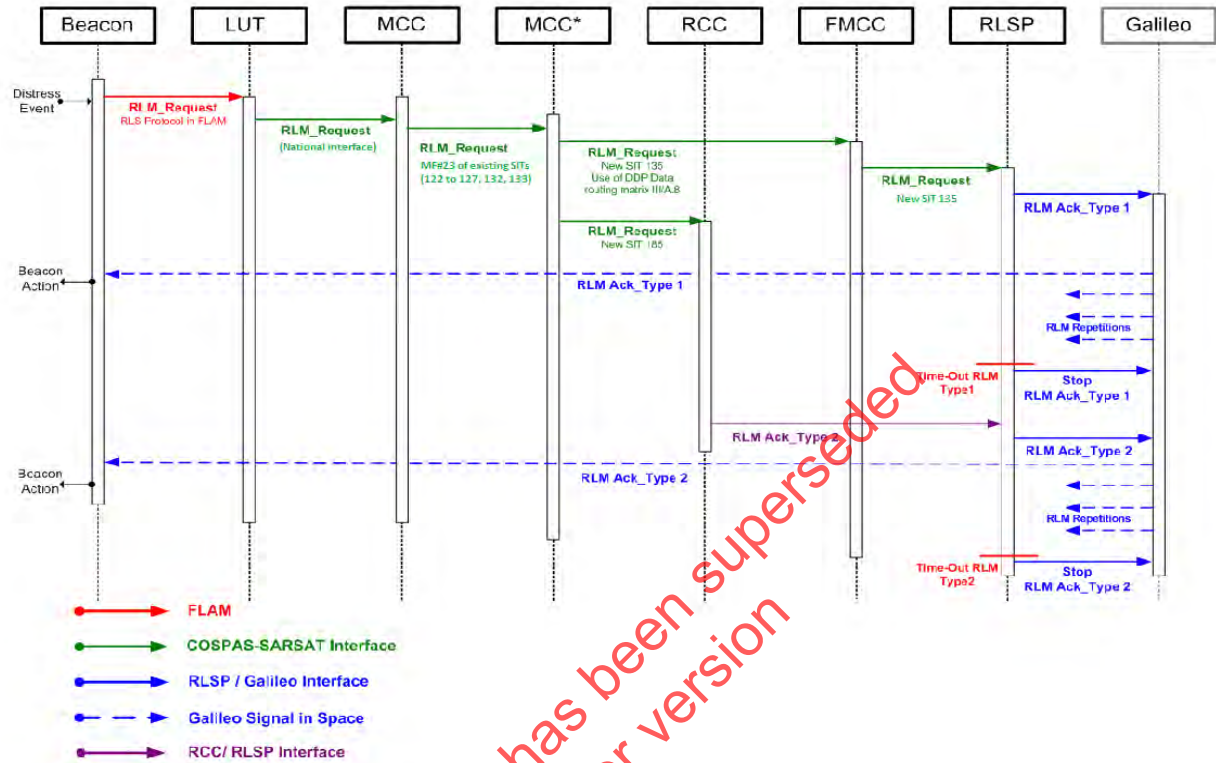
Beacon
LUT
MCC
MCC*
RCC
FMCC
RLSP
Galileo

Distress Event

RLM_Request
RLS Protocol in FLAM

RLM_Request
(National interface)

RLM_Request
MF#23 of existing SITs (122 to 127, 132, 133)

RLM_Request
New SIT 135
Use of DDP Data routing matrix III/A.8

RLM_Request
New SIT 135

RLM Ack_Type 1

RLM_Request
New SIT 185

Beacon Action

RLM Ack_Type 1

RLM Repetitions

Time-Out RLM Type1

Stop
RLM Ack_Type 1

RLM Ack_Type 2

RLM Ack_Type 2

Beacon Action

RLM Ack_Type 2

RLM Repetitions

Time-Out RLM Type2

Stop
RLM Ack_Type 2

FLAM
COSPAS-SARSAT Interface
RLSP / Galileo Interface
Galileo Signal in Space
RCC/ RLSP Interface

has been superseded
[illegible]r version